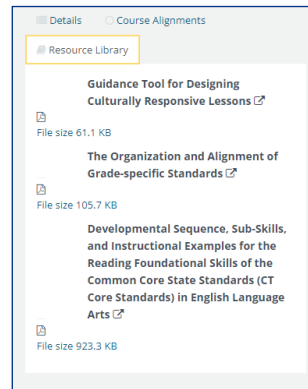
Details
Course Alignments
Resource Library

Guidance Tool for Designing Culturally Responsive Lessons

File size 61.1 KB

The Organization and Alignment of Grade-specific Standards

File size 105.7 KB

Developmental Sequence, Sub-Skills, and Instructional Examples for the Reading Foundational Skills of the Common Core State Standards (CT Core Standards) in English Language Arts

File size 923.3 KB